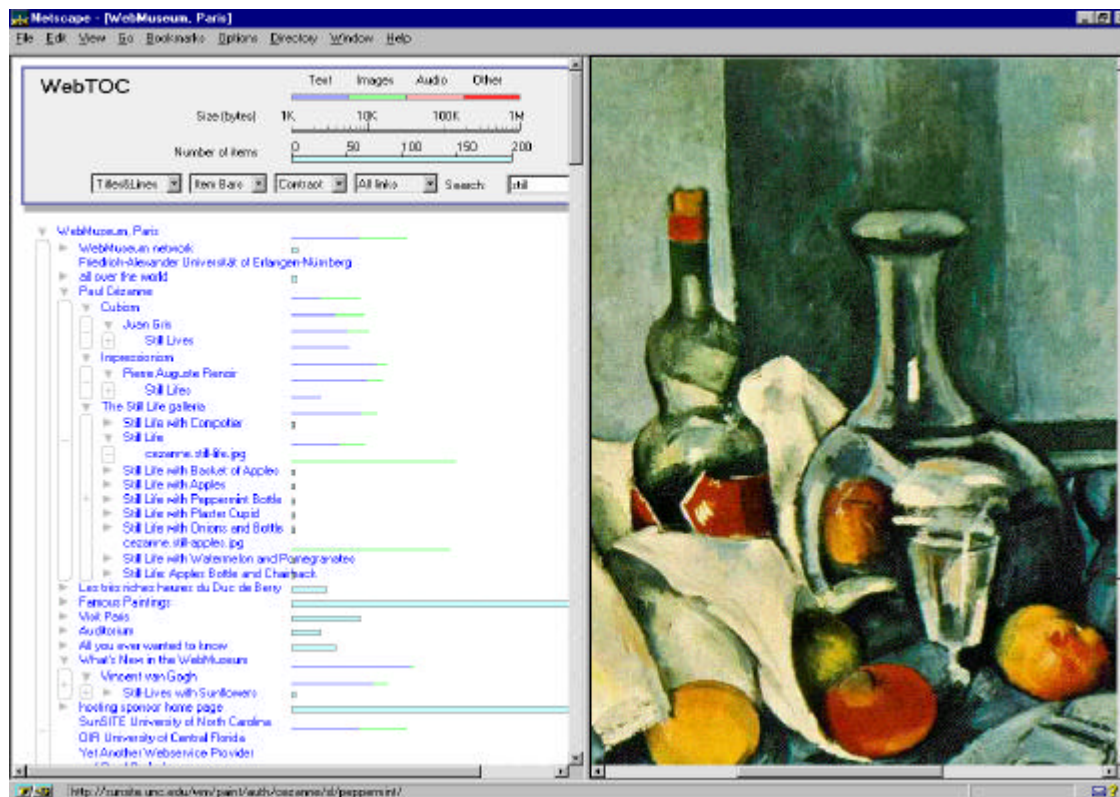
Netscape - [WebMuseum, Paris]

File Edit View Go Bookmarks Options Directory Window Help

WebTOC

Text Images Audio Other

Size (bytes) 1K 10K 100K 1M

Number of items 0 50 100 150 200

Titles&Lines Item Bars Contract All links Search: still

WebMuseum, Paris
WebMuseum network
Friedrich-Alexander Universität of Erlangen-Nürnberg
all over the world
Paul Cézanne
Cubism
Juan Gris
Still Lives
Impressionism
Pierre-Auguste Renoir
Still Lifes
The Still Life gallery
Still Life with Compotier
Still Life
cezanne.still-life.jpg
Still Life with Basket of Apples
Still Life with Apples
Still Life with Peppermint Bottle
Still Life with Plaster Cupid
Still Life with Onions and Bottle
cezanne.still-apples.jpg
Still Life with Watermelon and Pomegranates
Still Life: Apples Bottle and Chairback
Les très riches heures du Duc de Berry
Famous Paintings
Visit Paris
Auditorium
All you ever wanted to know
What's New in the WebMuseum
Vincent van Gogh
Still-Lives with Sunflowers
hosting sponsor home page
SunSITE University of North Carolina
OIR University of Central Florida
Yet Another Webservice Provider
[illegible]

http://sunsite.unc.edu/wm/paint/auth/cezanne/sl/peppermint/